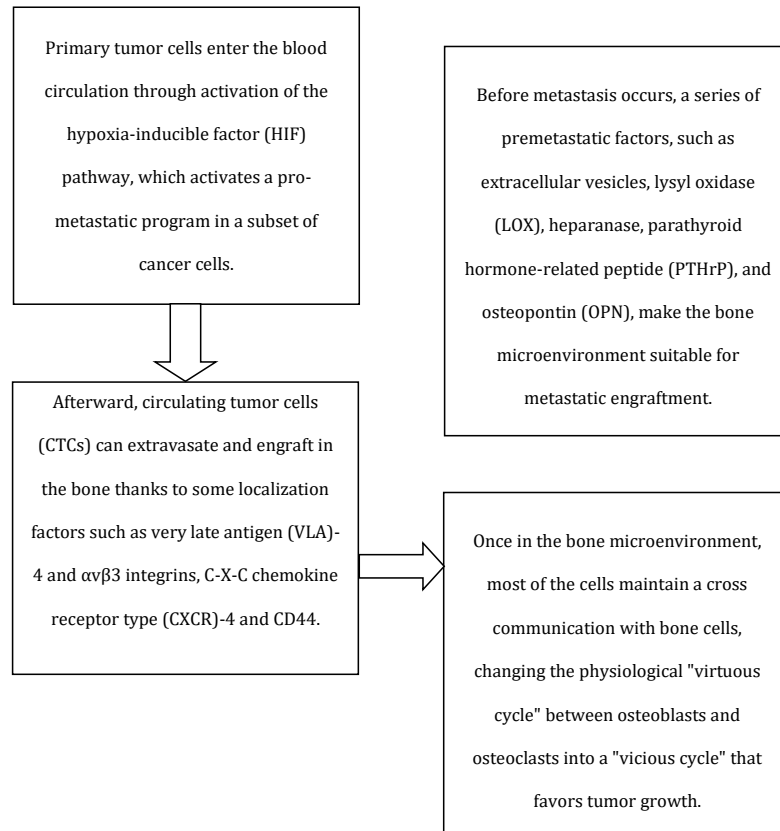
Primary tumor cells enter the blood circulation through activation of the hypoxia-inducible factor (HIF) pathway, which activates a pro-metastatic program in a subset of cancer cells.

Before metastasis occurs, a series of premetastatic factors, such as extracellular vesicles, lysyl oxidase (LOX), heparanase, parathyroid hormone-related peptide (PTHrP), and osteopontin (OPN), make the bone microenvironment suitable for metastatic engraftment.

Afterward, circulating tumor cells (CTCs) can extravasate and engraft in the bone thanks to some localization factors such as very late antigen (VLA)-4 and αvβ3 integrins, C-X-C chemokine receptor type (CXCR)-4 and CD44.

Once in the bone microenvironment, most of the cells maintain a cross communication with bone cells, changing the physiological "virtuous cycle" between osteoblasts and osteoclasts into a "vicious cycle" that favors tumor growth.